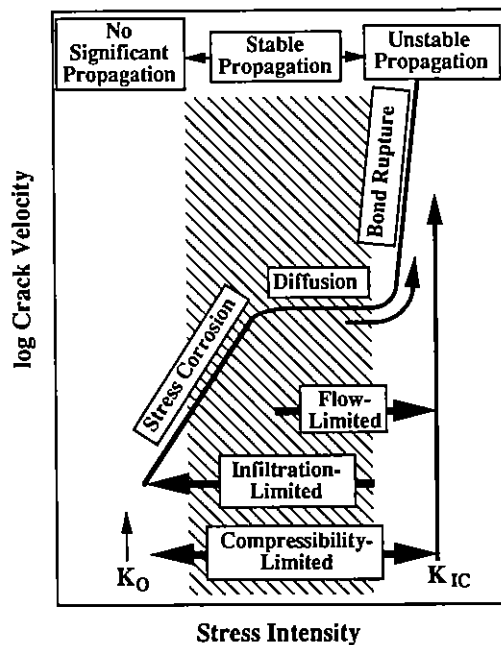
No Significant Propagation

Stable Propagation

Unstable Propagation

log Crack Velocity

Bond Rupture

Diffusion

Stress Corrosion

Flow-Limited

Infiltration-Limited

Compressibility-Limited

$K_O$

$K_{IC}$

Stress Intensity